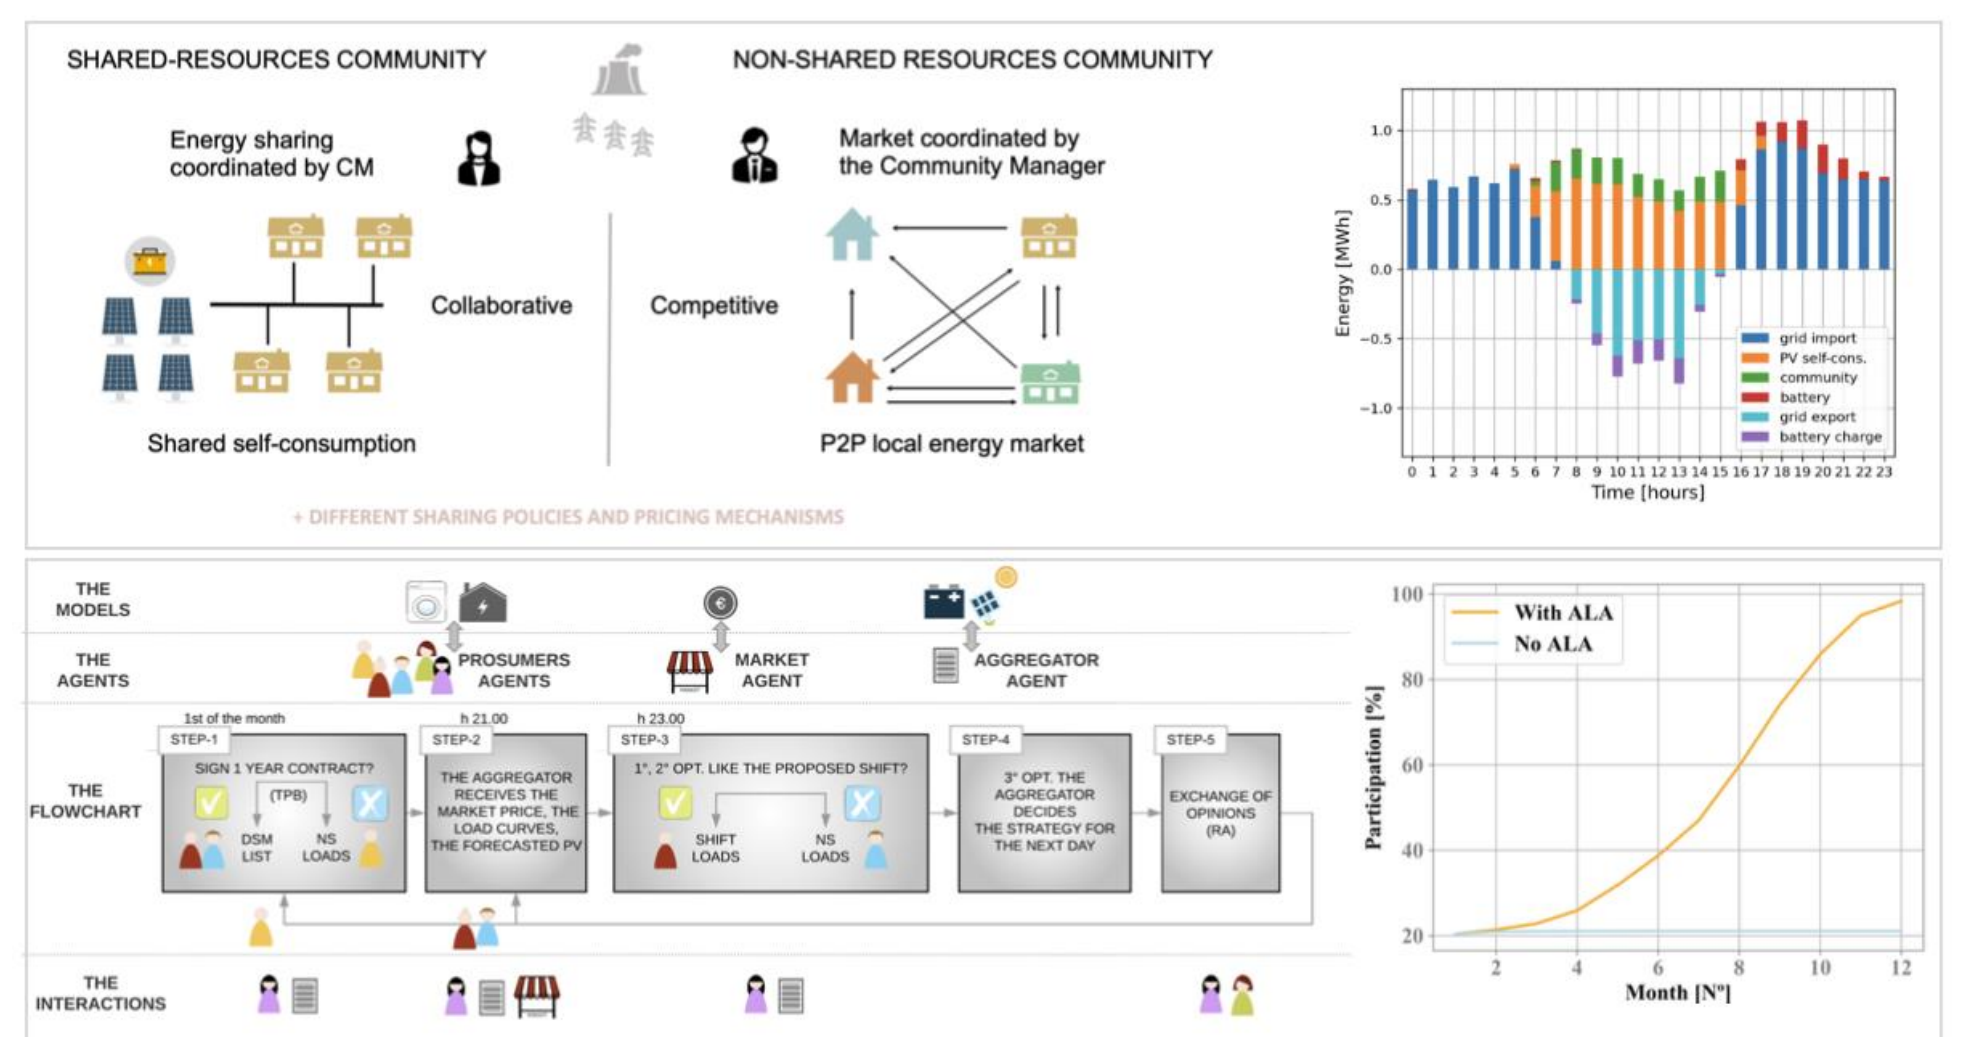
SHARED-RESOURCES COMMUNITY

NON-SHARED RESOURCES COMMUNITY

Energy sharing coordinated by CM

Market coordinated by the Community Manager

Collaborative

Competitive

Shared self-consumption

P2P local energy market

+ DIFFERENT SHARING POLICIES AND PRICING MECHANISMS

Energy [MWh]

1.0
0.5
0.0
−0.5
−1.0

grid import
PV self-cons.
community
battery
grid export
battery charge

0 1 2 3 4 5 6 7 8 9 10 11 12 13 14 15 16 17 18 19 20 21 22 23
Time [hours]

THE MODELS

THE AGENTS

PROSUMERS AGENTS

MARKET AGENT

AGGREGATOR AGENT

THE FLOWCHART

1st of the month
STEP-1
SIGN 1 YEAR CONTRACT?
(TPB)
DSM LIST
NS LOADS

h 21.00
STEP-2
THE AGGREGATOR RECEIVES THE MARKET PRICE, THE LOAD CURVES, THE FORECASTED PV

h 23.00
STEP-3
1°, 2° OPT. LIKE THE PROPOSED SHIFT?
SHIFT LOADS
NS LOADS

STEP-4
3° OPT. THE AGGREGATOR DECIDES THE STRATEGY FOR THE NEXT DAY

STEP-5
EXCHANGE OF OPINIONS (RA)

THE INTERACTIONS

With ALA
No ALA

Participation [%]

100
80
60
40
20

2 4 6 8 10 12
Month [N°]